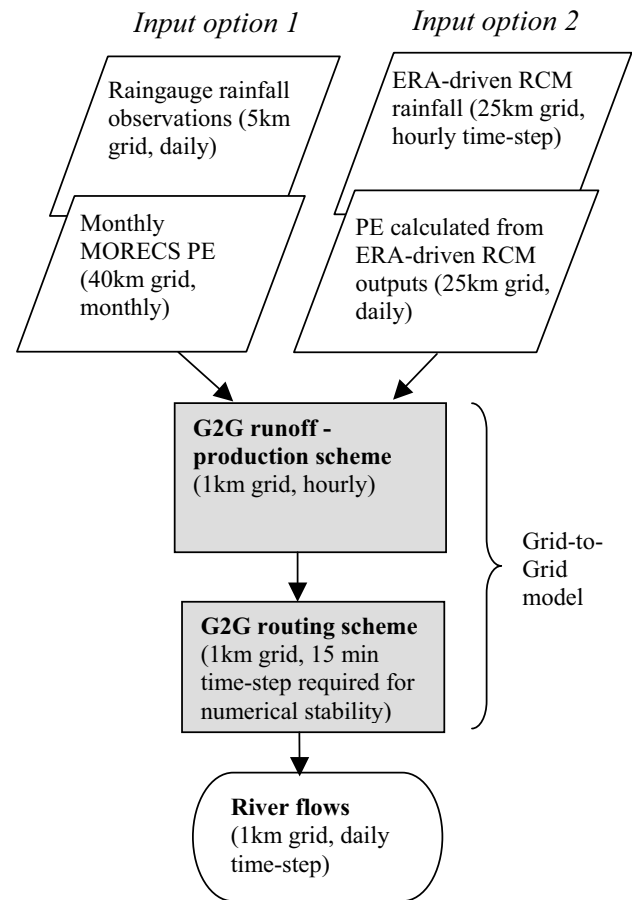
*Input option 1*

*Input option 2*

Raingauge rainfall observations (5km grid, daily)

Monthly MORECS PE (40km grid, monthly)

ERA-driven RCM rainfall (25km grid, hourly time-step)

PE calculated from ERA-driven RCM outputs (25km grid, daily)

**G2G runoff - production scheme** (1km grid, hourly)

**G2G routing scheme** (1km grid, 15 min time-step required for numerical stability)

Grid-to-Grid model

**River flows** (1km grid, daily time-step)